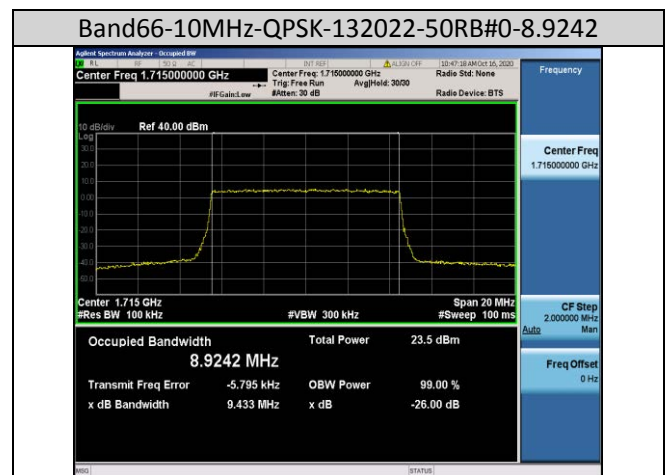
Band66-10MHz-QPSK-132022-50RB#0-8.9242

Agilent Spectrum Analyzer - Occupied BW

RL RF 50 Ω AC INT REF ALIGN OFF 10:47:18 AM Oct 16, 2020

Center Freq 1.715000000 GHz

Center Freq: 1.715000000 GHz Trig: Free Run Avg|Hold: 30/30 #Atten: 30 dB

#IFGain:Low

Radio Std: None

Radio Device: BTS

Frequency

10 dB/div Ref 40.00 dBm

Log

30.0

20.0

10.0

0.00

-10.0

-20.0

-30.0

-40.0

-50.0

Center 1.715 GHz

#Res BW 100 kHz

#VBW 300 kHz

Span 20 MHz

#Sweep 100 ms

Center Freq

1.715000000 GHz

CF Step

2.000000 MHz

Auto Man

Freq Offset

0 Hz

Occupied Bandwidth

8.9242 MHz

Total Power 23.5 dBm

Transmit Freq Error -5.795 kHz

OBW Power 99.00 %

x dB Bandwidth 9.433 MHz

x dB -26.00 dB

MSG

STATUS